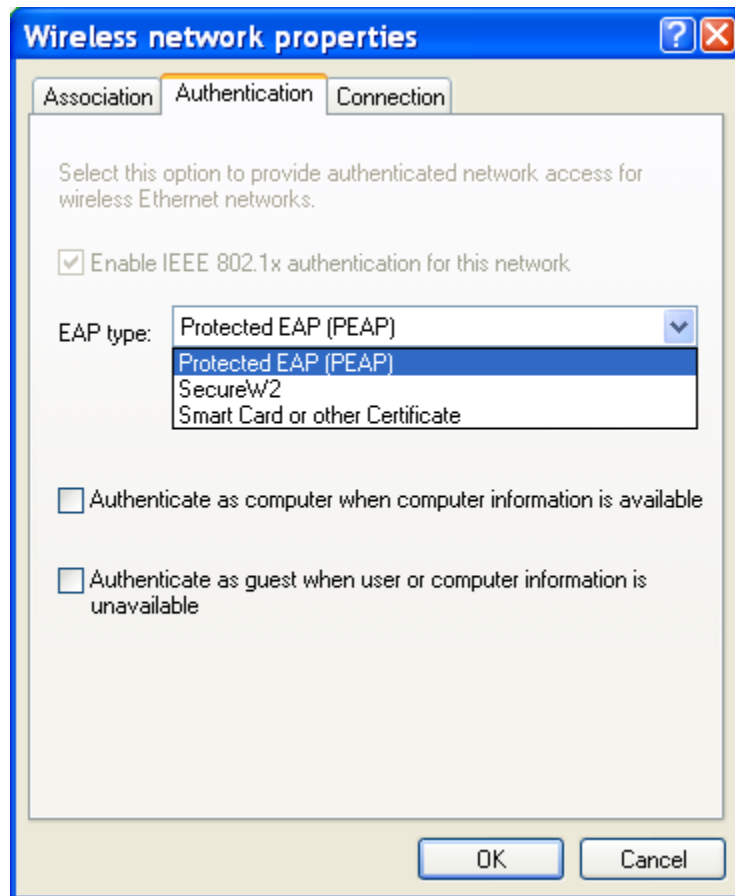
Wireless network properties

Association | Authentication | Connection

Select this option to provide authenticated network access for wireless Ethernet networks.

Enable IEEE 802.1x authentication for this network

EAP type: Protected EAP (PEAP)

Protected EAP (PEAP)
SecureW2
Smart Card or other Certificate

Authenticate as computer when computer information is available

Authenticate as guest when user or computer information is unavailable

OK
Cancel